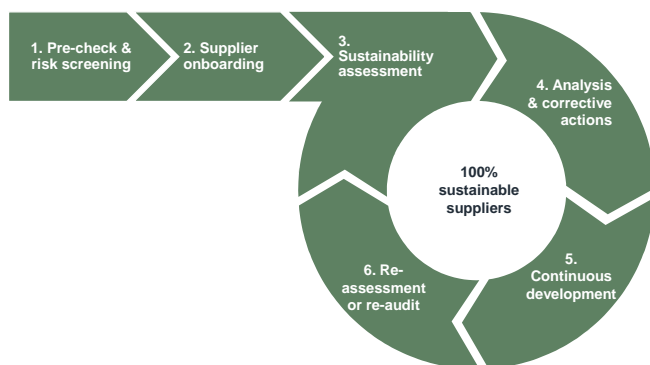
1. Pre-check & risk screening

2. Supplier onboarding

3. Sustainability assessment

4. Analysis & corrective actions

100% sustainable suppliers

5. Continuous development

6. Re-assessment or re-audit